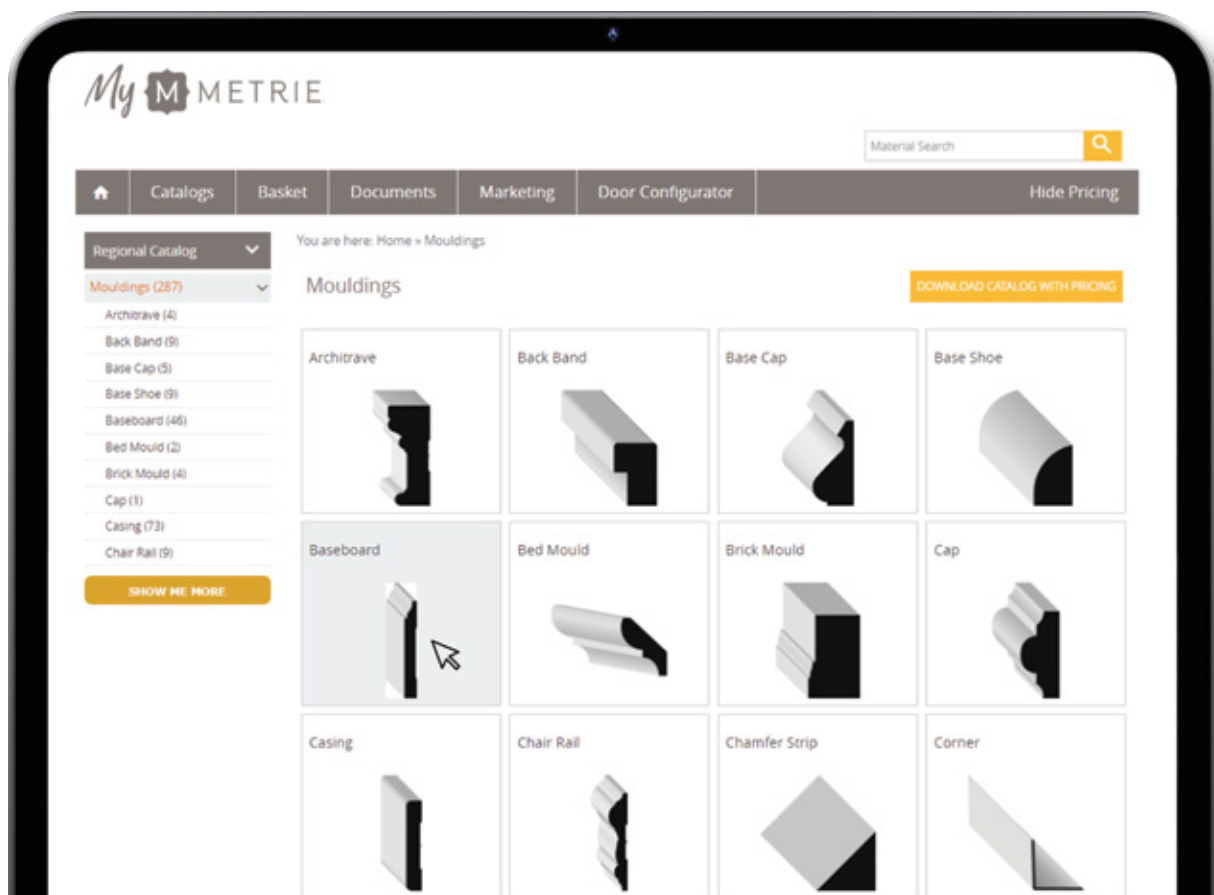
My M METRIE

Material Search

Catalogs | Basket | Documents | Marketing | Door Configurator | Hide Pricing

Regional Catalog

Mouldings (287)

Architrave (4)

Back Band (9)

Base Cap (5)

Base Shoe (9)

Baseboard (46)

Bed Mould (2)

Brick Mould (4)

Cap (1)

Casing (73)

Chair Rail (9)

SHOW ME MORE

You are here: Home » Mouldings

Mouldings

DOWNLOAD CATALOG WITH PRICING

Architrave

Back Band

Base Cap

Base Shoe

Baseboard

Bed Mould

Brick Mould

Cap

Casing

Chair Rail

Chamfer Strip

Corner